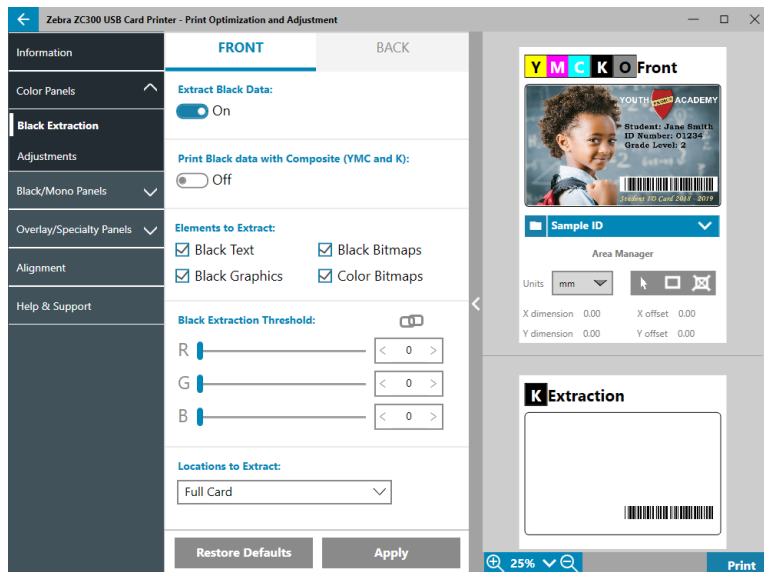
Zebra ZC300 USB Card Printer - Print Optimization and Adjustment

Information
Color Panels
Black Extraction
Adjustments
Black/Mono Panels
Overlay/Specialty Panels
Alignment
Help & Support

FRONT
BACK

Extract Black Data:
On

Print Black data with Composite (YMC and K):
Off

Elements to Extract:
Black Text
Black Bitmaps
Black Graphics
Color Bitmaps

Black Extraction Threshold:
R 0
G 0
B 0

Locations to Extract:
Full Card

Restore Defaults
Apply

Y M C K O Front

YOUTH ACADEMY
Student: Jane Smith
ID Number: 01234
Grade Level: 2
Student ID Card 2018 - 2019

Sample ID

Area Manager
Units mm
X dimension 0.00
X offset 0.00
Y dimension 0.00
Y offset 0.00

K Extraction

25%
Print